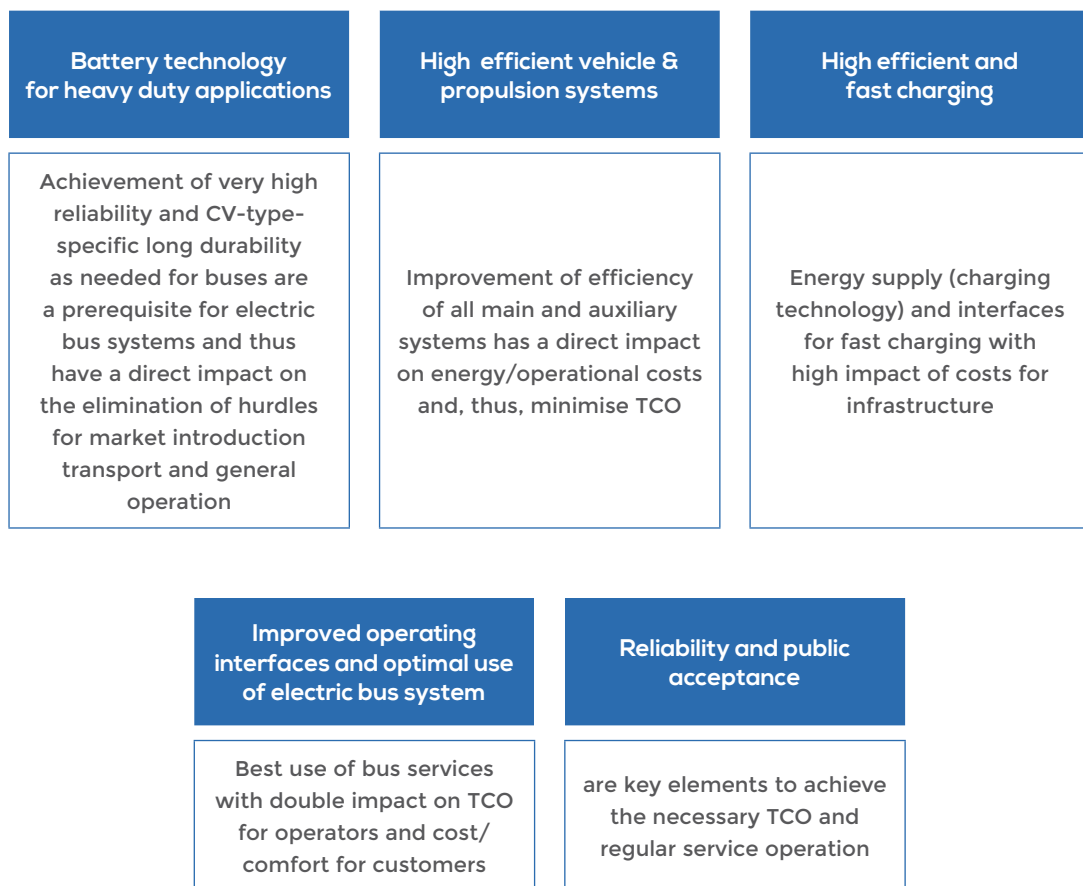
Battery technology for heavy duty applications

Achievement of very high reliability and CV-type-specific long durability as needed for buses are a prerequisite for electric bus systems and thus have a direct impact on the elimination of hurdles for market introduction transport and general operation

High  efficient vehicle & propulsion systems

Improvement of efficiency of all main and auxiliary systems has a direct impact on energy/operational costs and, thus, minimise TCO

High efficient and fast charging

Energy supply (charging technology) and interfaces for fast charging with high impact of costs for infrastructure

Improved operating interfaces and optimal use of electric bus system

Best use of bus services with double impact on TCO for operators and cost/ comfort for customers

Reliability and public acceptance

are key elements to achieve the necessary TCO and regular service operation